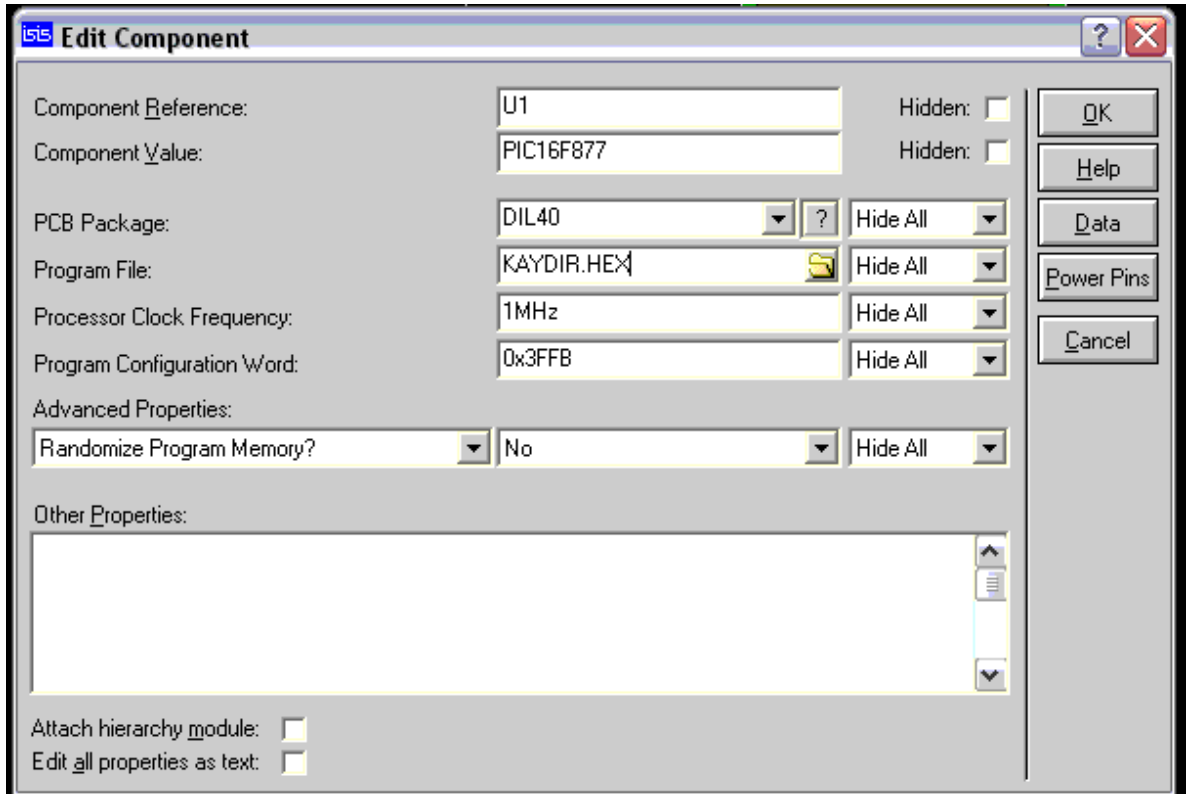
ISIS Edit Component

Component Reference: U1 Hidden:
Component Value: PIC16F877 Hidden:

PCB Package: DIL40 ? Hide All
Program File: KAYDIR.HEX Hide All
Processor Clock Frequency: 1MHz Hide All
Program Configuration Word: 0x3FFB Hide All
Advanced Properties:
Randomize Program Memory? No Hide All

Other Properties:

Attach hierarchy module:
Edit all properties as text:

OK
Help
Data
Power Pins
Cancel